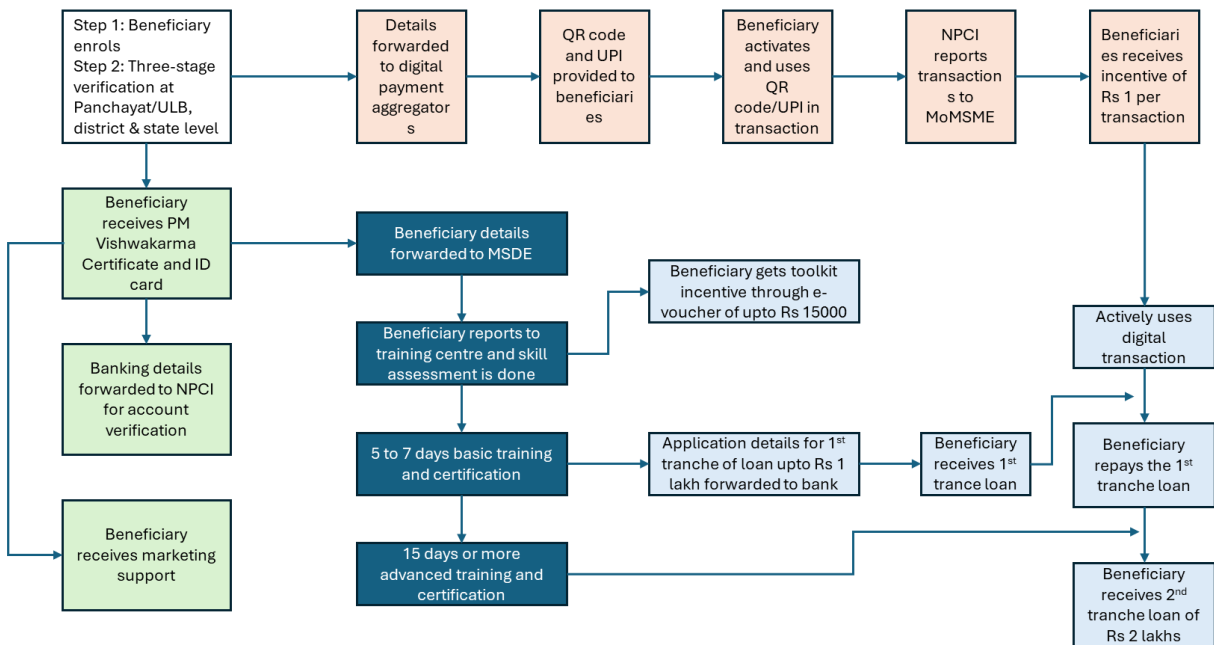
Step 1: Beneficiary enrols
Step 2: Three-stage verification at Panchayat/ULB, district & state level

Details forwarded to digital payment aggregators

QR code and UPI provided to beneficiaries

Beneficiary activates and uses QR code/UPI in transaction

NPCI reports transactions to MoMSME

Beneficiaries receives incentive of Rs 1 per transaction

Beneficiary receives PM Vishwakarma Certificate and ID card

Beneficiary details forwarded to MSDE

Beneficiary gets toolkit incentive through e-voucher of upto Rs 15000

Actively uses digital transaction

Beneficiary reports to training centre and skill assessment is done

Banking details forwarded to NPCI for account verification

5 to 7 days basic training and certification

Application details for 1$^{st}$ tranche of loan upto Rs 1 lakh forwarded to bank

Beneficiary receives 1$^{st}$ trance loan

Beneficiary repays the 1$^{st}$ tranche loan

Beneficiary receives marketing support

15 days or more advanced training and certification

Beneficiary receives 2$^{nd}$ tranche loan of Rs 2 lakhs